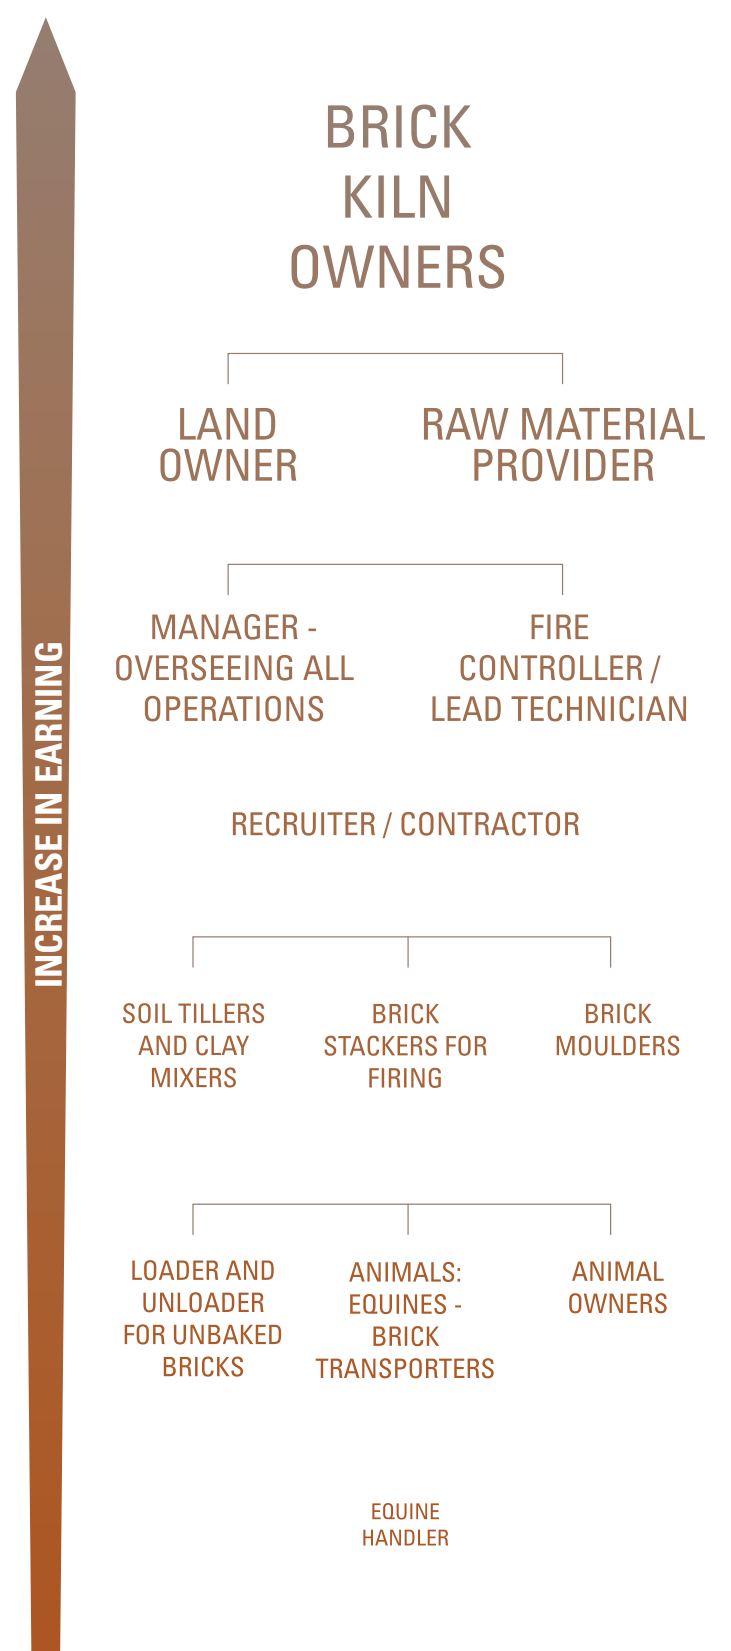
INCREASE IN EARNING

BRICK KILN OWNERS

LAND OWNER

RAW MATERIAL PROVIDER

MANAGER - OVERSEEING ALL OPERATIONS

FIRE CONTROLLER / LEAD TECHNICIAN

RECRUITER / CONTRACTOR

SOIL TILLERS AND CLAY MIXERS

BRICK STACKERS FOR FIRING

BRICK MOULDERS

LOADER AND UNLOADER FOR UNBAKED BRICKS

ANIMALS: EQUINES - BRICK TRANSPORTERS

ANIMAL OWNERS

EQUINE HANDLER